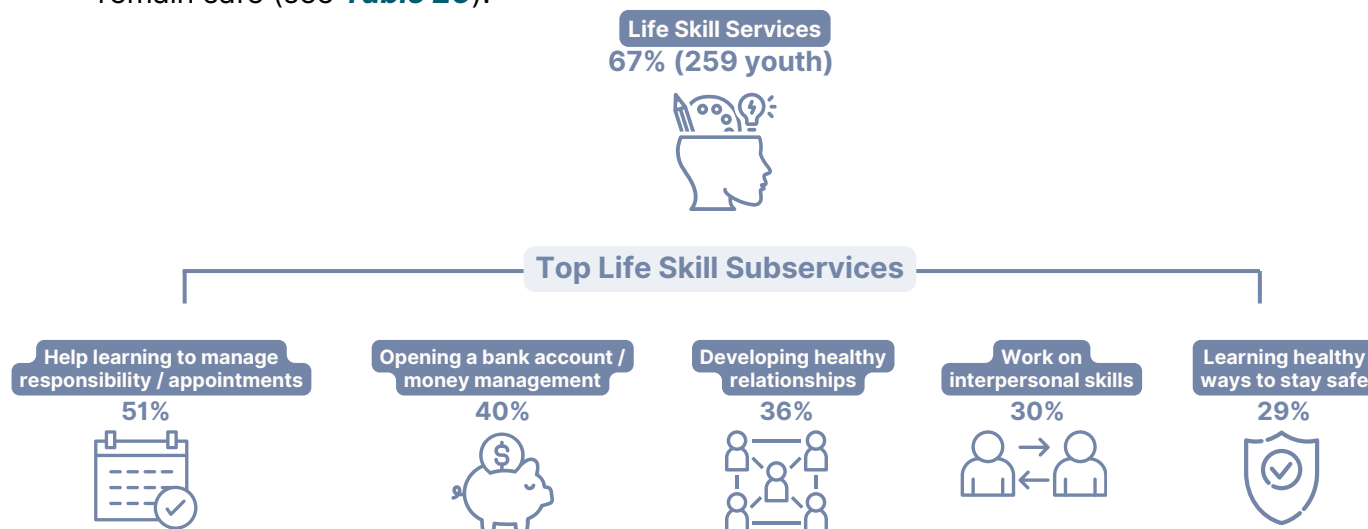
remain safe (see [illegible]).

Life Skill Services
67% (259 youth)

Top Life Skill Subservices

Help learning to manage responsibility / appointments
51%

Opening a bank account / money management
40%

Developing healthy relationships
36%

Work on interpersonal skills
30%

Learning healthy ways to stay safe
29%